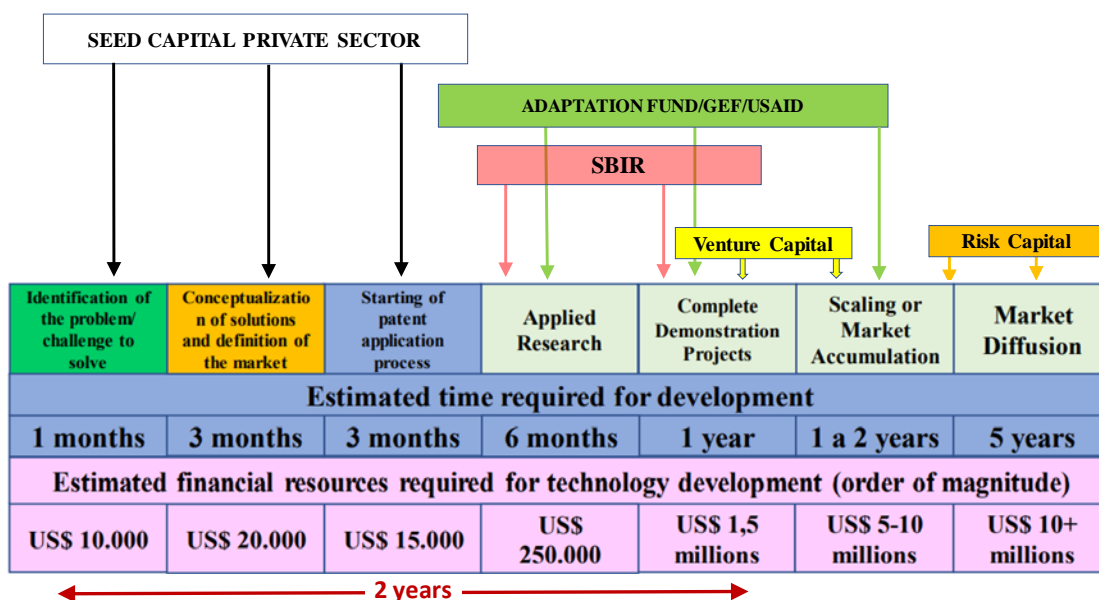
SEED CAPITAL PRIVATE SECTOR

ADAPTATION FUND/GEF/USAID

SBIR

Venture Capital

Risk Capital

| Identification of the problem/ challenge to solve | Conceptualization of solutions and definition of the market | Starting of patent application process | Applied Research | Complete Demonstration Projects | Scaling or Market Accumulation | Market Diffusion |
|---|---|---|---|---|---|---|
| Estimated time required for development | | | | | | |
| 1 months | 3 months | 3 months | 6 months | 1 year | 1 a 2 years | 5 years |
| Estimated financial resources required for technology development (order of magnitude) | | | | | | |
| US$ 10.000 | US$ 20.000 | US$ 15.000 | US$ 250.000 | US$ 1,5 millions | US$ 5-10 millions | US$ 10+ millions |

2 years